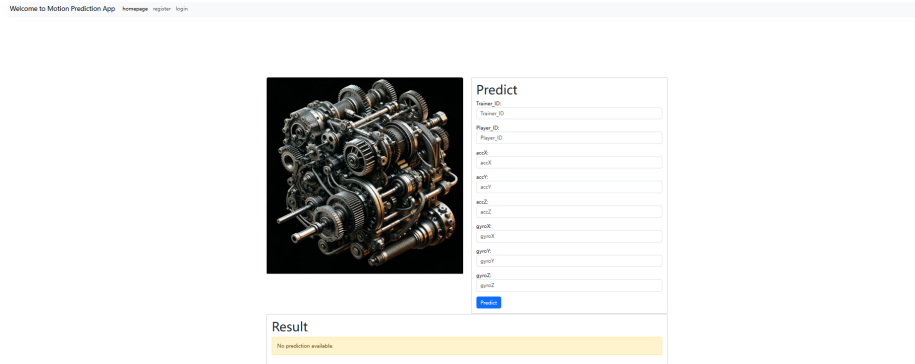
Welcome to Motion Prediction App homepage register login

Predict

Trainer_ID:
Trainer_ID

Player_ID:
Player_ID

accX:
accX

accY:
accY

accZ:
accZ

gyroX:
gyroX

gyroY:
gyroY

gyroZ:
gyroZ

Predict

Result

No prediction available.